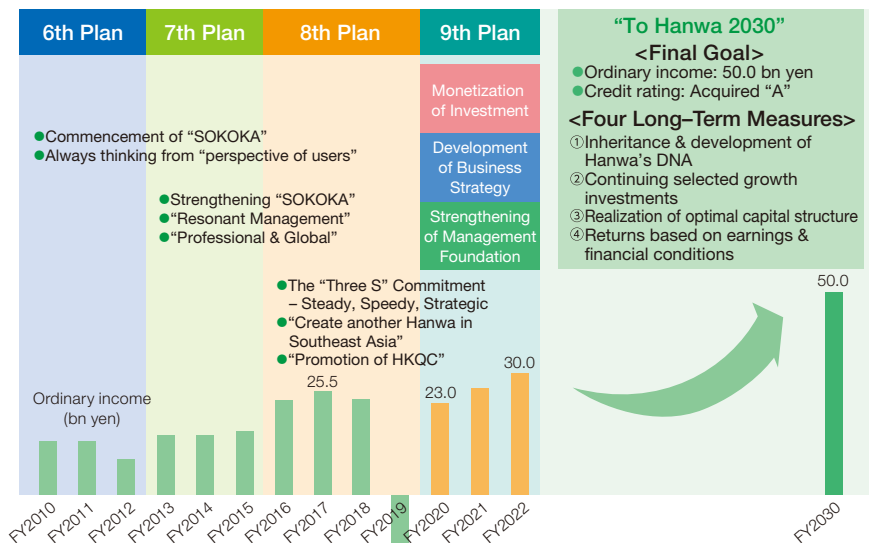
6th Plan

7th Plan

8th Plan

9th Plan

"To Hanwa 2030"

<Final Goal>

●Ordinary income: 50.0 bn yen
●Credit rating: Acquired "A"

<Four Long–Term Measures>

①Inheritance & development of Hanwa's DNA
②Continuing selected growth investments
③Realization of optimal capital structure
④Returns based on earnings & financial conditions

Monetization of Investment

Development of Business Strategy

Strengthening of Management Foundation

●Commencement of "SOKOKA"
●Always thinking from "perspective of users"

●Strengthening "SOKOKA"
●"Resonant Management"
●"Professional & Global"

●The "Three S" Commitment – Steady, Speedy, Strategic
●"Create another Hanwa in Southeast Asia"
●"Promotion of HKQC"

Ordinary income (bn yen)

25.5

23.0

30.0

50.0

FY2010 FY2011 FY2012 FY2013 FY2014 FY2015 FY2016 FY2017 FY2018 FY2019 FY2020 FY2021 FY2022 FY2030